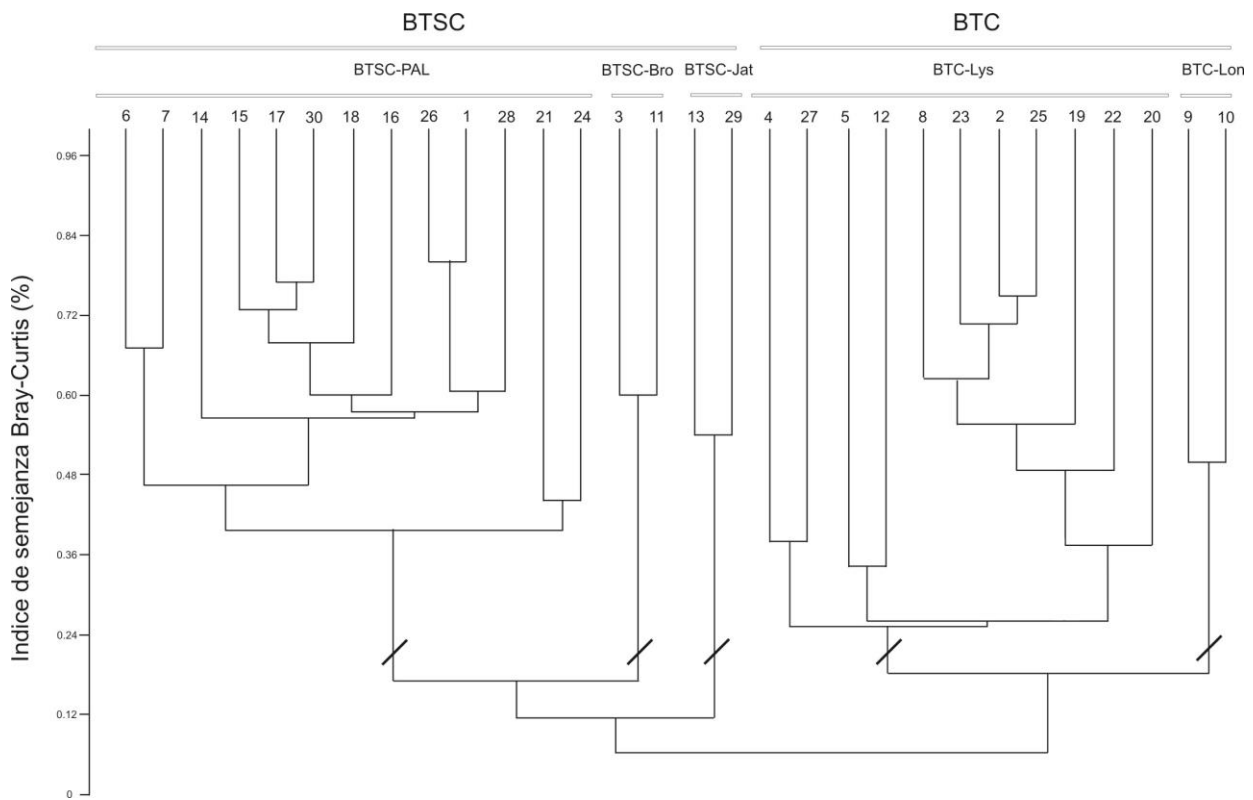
BTSC

BTC

BTSC-PAL

BTSC-Bro

BTSC-Jat

BTC-Lys

BTC-Lon

6 7 14 15 17 30 18 16 26 1 28 21 24 3 11 13 29 4 27 5 12 8 23 2 25 19 22 20 9 10

Indice de semejanza Bray-Curtis (%)

0.96
0.84
0.72
0.60
0.48
0.36
0.24
0.12
0